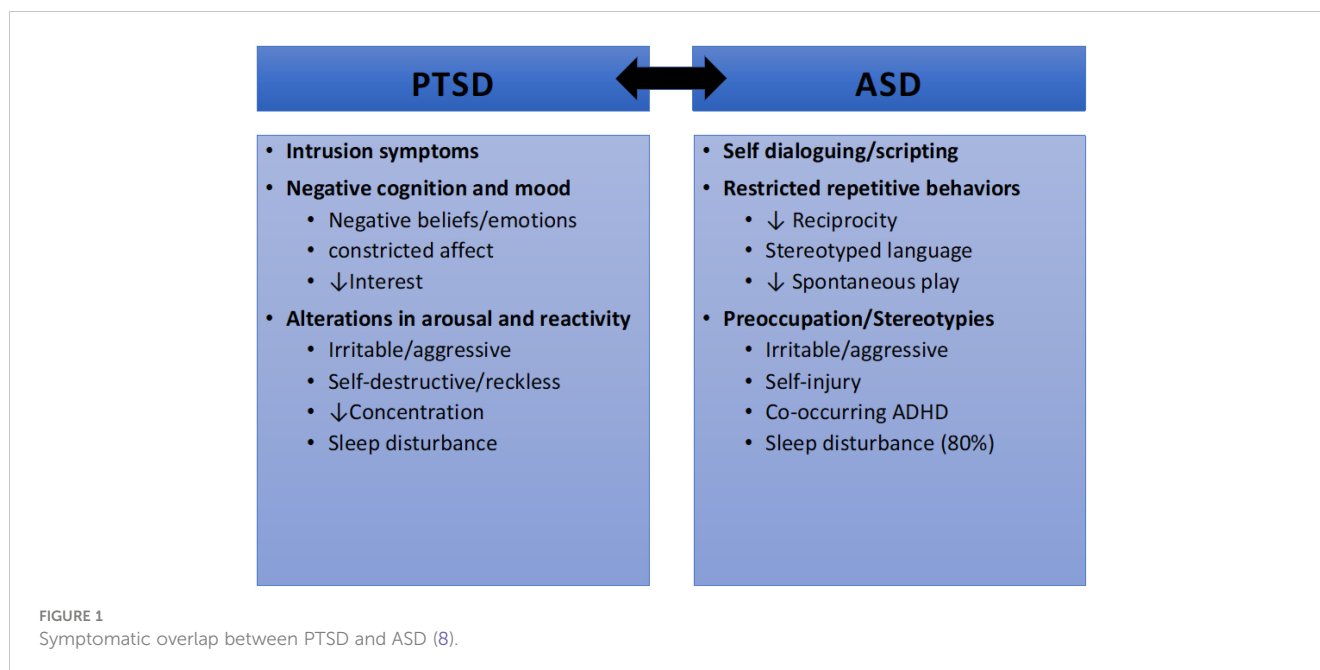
PTSD

ASD

• Intrusion symptoms
• Negative cognition and mood
  • Negative beliefs/emotions
  • constricted affect
  • ↓Interest
• Alterations in arousal and reactivity
  • Irritable/aggressive
  • Self-destructive/reckless
  • ↓Concentration
  • Sleep disturbance

• Self dialoguing/scripting
• Restricted repetitive behaviors
  • ↓ Reciprocity
  • Stereotyped language
  • ↓ Spontaneous play
• Preoccupation/Stereotypies
  • Irritable/aggressive
  • Self-injury
  • Co-occurring ADHD
  • Sleep disturbance (80%)

FIGURE 1
Symptomatic overlap between PTSD and ASD (8).